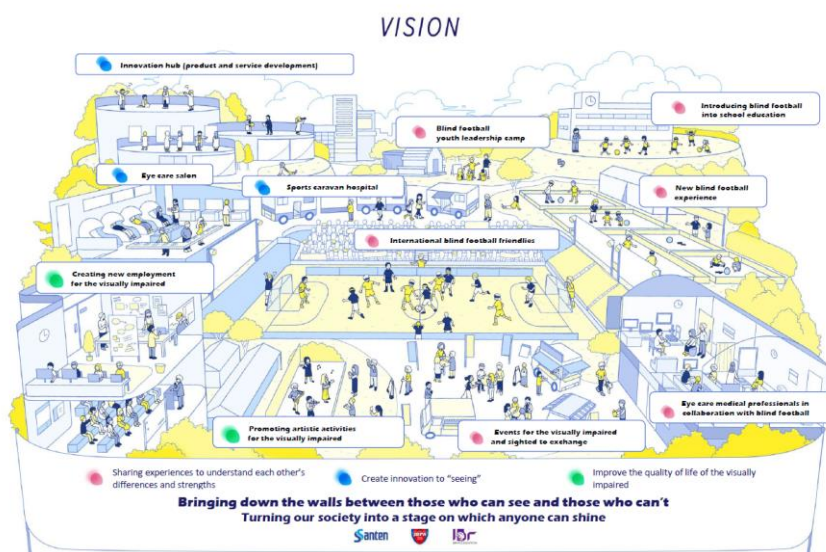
VISION

Innovation hub (product and service development)

Introducing blind football into school education

Blind football youth leadership camp

Eye care salon

Sports caravan hospital

New blind football experience

International blind football friendlies

Creating new employment for the visually impaired

Eye care medical professionals in collaboration with blind football

Promoting artistic activities for the visually impaired

Events for the visually impaired and sighted to exchange

Sharing experiences to understand each other's differences and strengths

Create innovation to "seeing"

Improve the quality of life of the visually impaired

Bringing down the walls between those who can see and those who can't

Turning our society into a stage on which anyone can shine

Santen

IBF